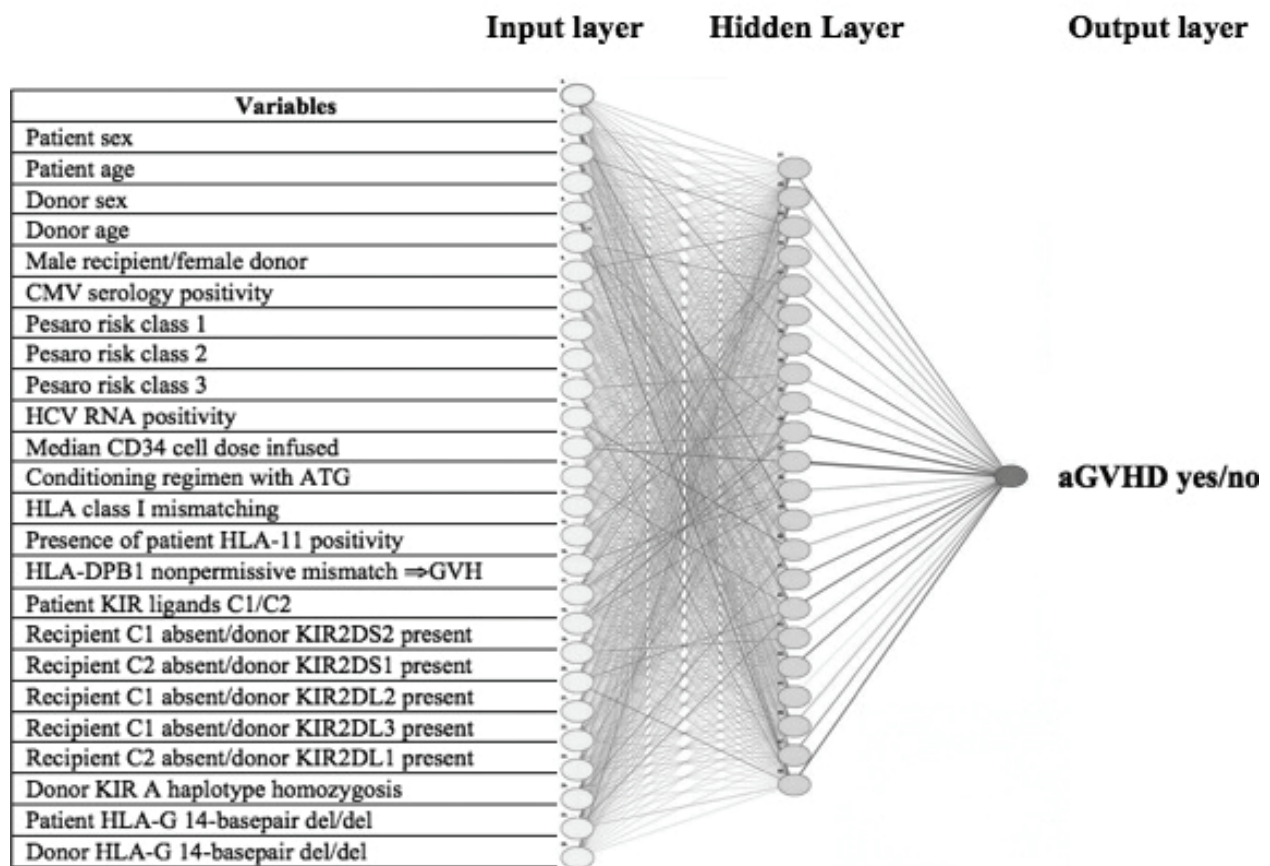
Input layer Hidden Layer Output layer

| Variables |
|---|
| Patient sex |
| Patient age |
| Donor sex |
| Donor age |
| Male recipient/female donor |
| CMV serology positivity |
| Pesaro risk class 1 |
| Pesaro risk class 2 |
| Pesaro risk class 3 |
| HCV RNA positivity |
| Median CD34 cell dose infused |
| Conditioning regimen with ATG |
| HLA class I mismatching |
| Presence of patient HLA-11 positivity |
| HLA-DPB1 nonpermissive mismatch ⇒GVH |
| Patient KIR ligands C1/C2 |
| Recipient C1 absent/donor KIR2DS2 present |
| Recipient C2 absent/donor KIR2DS1 present |
| Recipient C1 absent/donor KIR2DL2 present |
| Recipient C1 absent/donor KIR2DL3 present |
| Recipient C2 absent/donor KIR2DL1 present |
| Donor KIR A haplotype homozygosis |
| Patient HLA-G 14-basepair del/del |
| Donor HLA-G 14-basepair del/del |

aGVHD yes/no